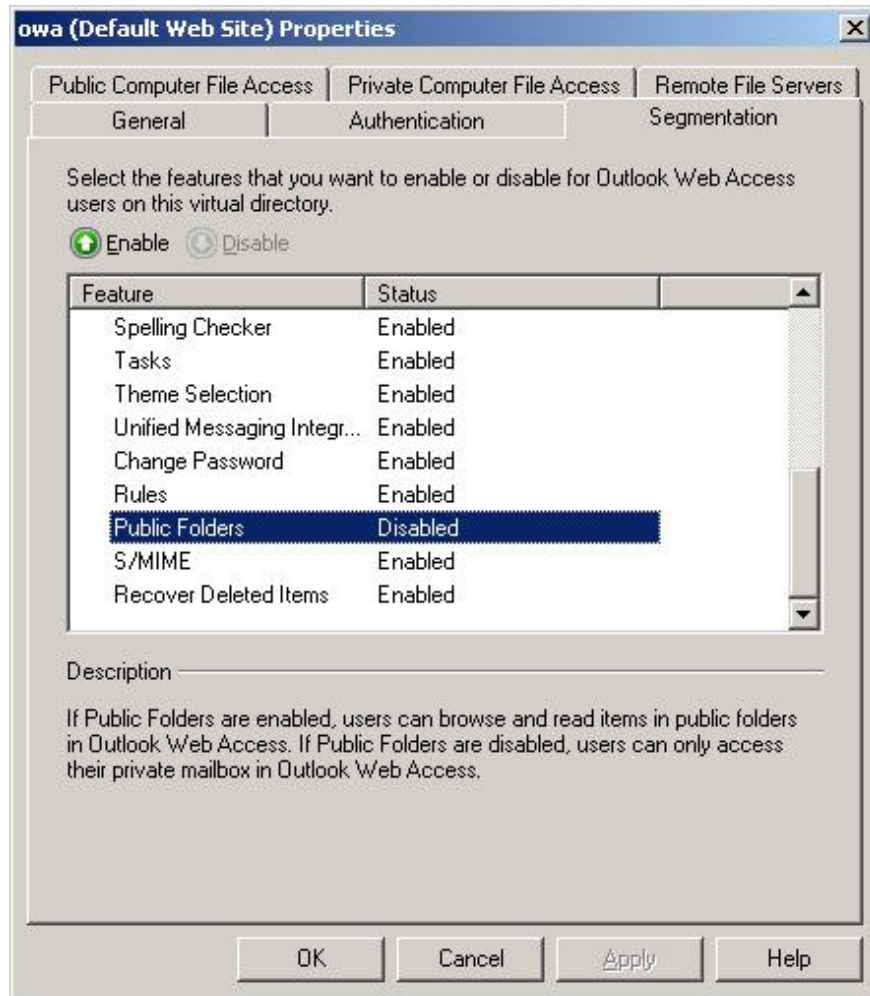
owa (Default Web Site) Properties

Public Computer File Access | Private Computer File Access | Remote File Servers

General | Authentication | Segmentation

Select the features that you want to enable or disable for Outlook Web Access users on this virtual directory.

Enable Disable

| Feature | Status |
|---|---|
| Spelling Checker | Enabled |
| Tasks | Enabled |
| Theme Selection | Enabled |
| Unified Messaging Integr... | Enabled |
| Change Password | Enabled |
| Rules | Enabled |
| Public Folders | Disabled |
| S/MIME | Enabled |
| Recover Deleted Items | Enabled |

Description

If Public Folders are enabled, users can browse and read items in public folders in Outlook Web Access. If Public Folders are disabled, users can only access their private mailbox in Outlook Web Access.

OK Cancel Apply Help